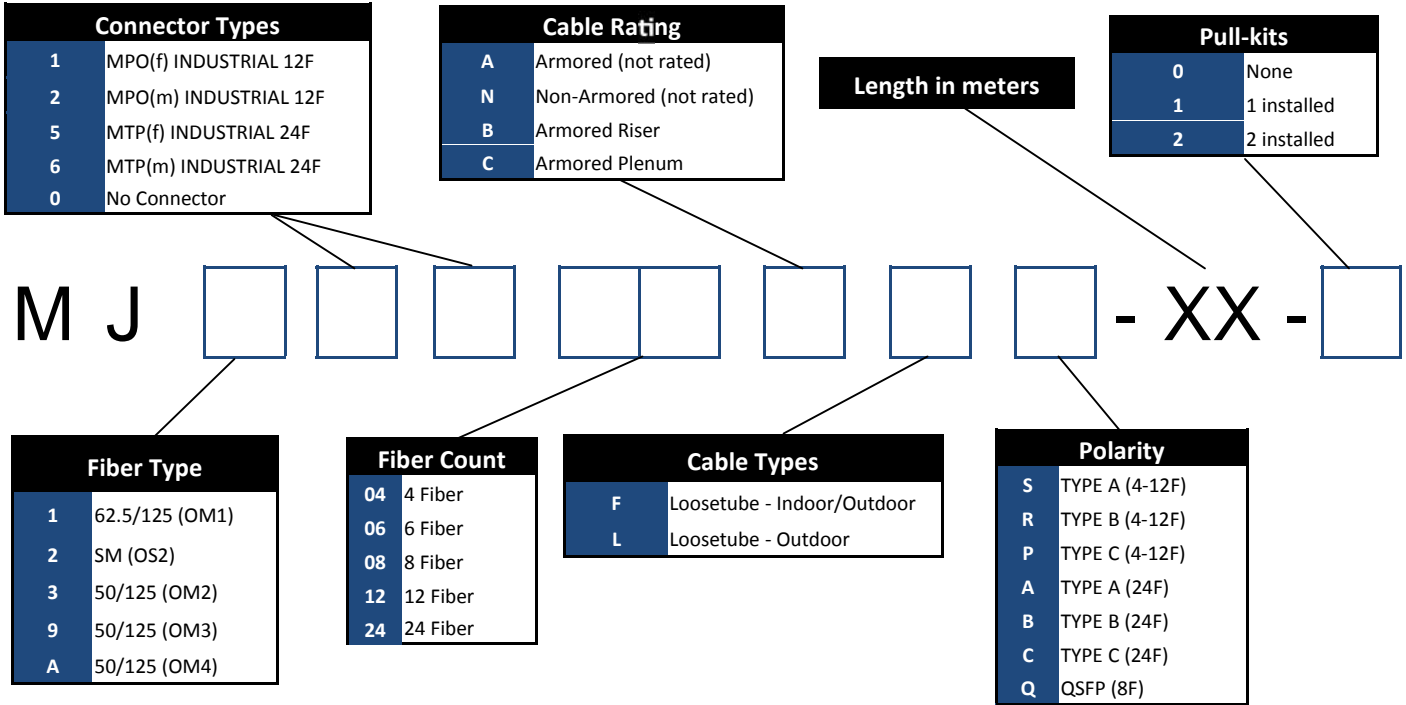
**Connector Types**

| | |
|---|---|
| 1 | MPO(f) INDUSTRIAL 12F |
| 2 | MPO(m) INDUSTRIAL 12F |
| 5 | MTP(f) INDUSTRIAL 24F |
| 6 | MTP(m) INDUSTRIAL 24F |
| 0 | No Connector |

**Cable Rating**

| | |
|---|---|
| A | Armored (not rated) |
| N | Non-Armored (not rated) |
| B | Armored Riser |
| C | Armored Plenum |

Length in meters

**Pull-kits**

| | |
|---|---|
| 0 | None |
| 1 | 1 installed |
| 2 | 2 installed |

M J - XX -

**Fiber Type**

| | |
|---|---|
| 1 | 62.5/125 (OM1) |
| 2 | SM (OS2) |
| 3 | 50/125 (OM2) |
| 9 | 50/125 (OM3) |
| A | 50/125 (OM4) |

**Fiber Count**

| | |
|---|---|
| 04 | 4 Fiber |
| 06 | 6 Fiber |
| 08 | 8 Fiber |
| 12 | 12 Fiber |
| 24 | 24 Fiber |

**Cable Types**

| | |
|---|---|
| F | Loosetube - Indoor/Outdoor |
| L | Loosetube - Outdoor |

**Polarity**

| | |
|---|---|
| S | TYPE A (4-12F) |
| R | TYPE B (4-12F) |
| P | TYPE C (4-12F) |
| A | TYPE A (24F) |
| B | TYPE B (24F) |
| C | TYPE C (24F) |
| Q | QSFP (8F) |